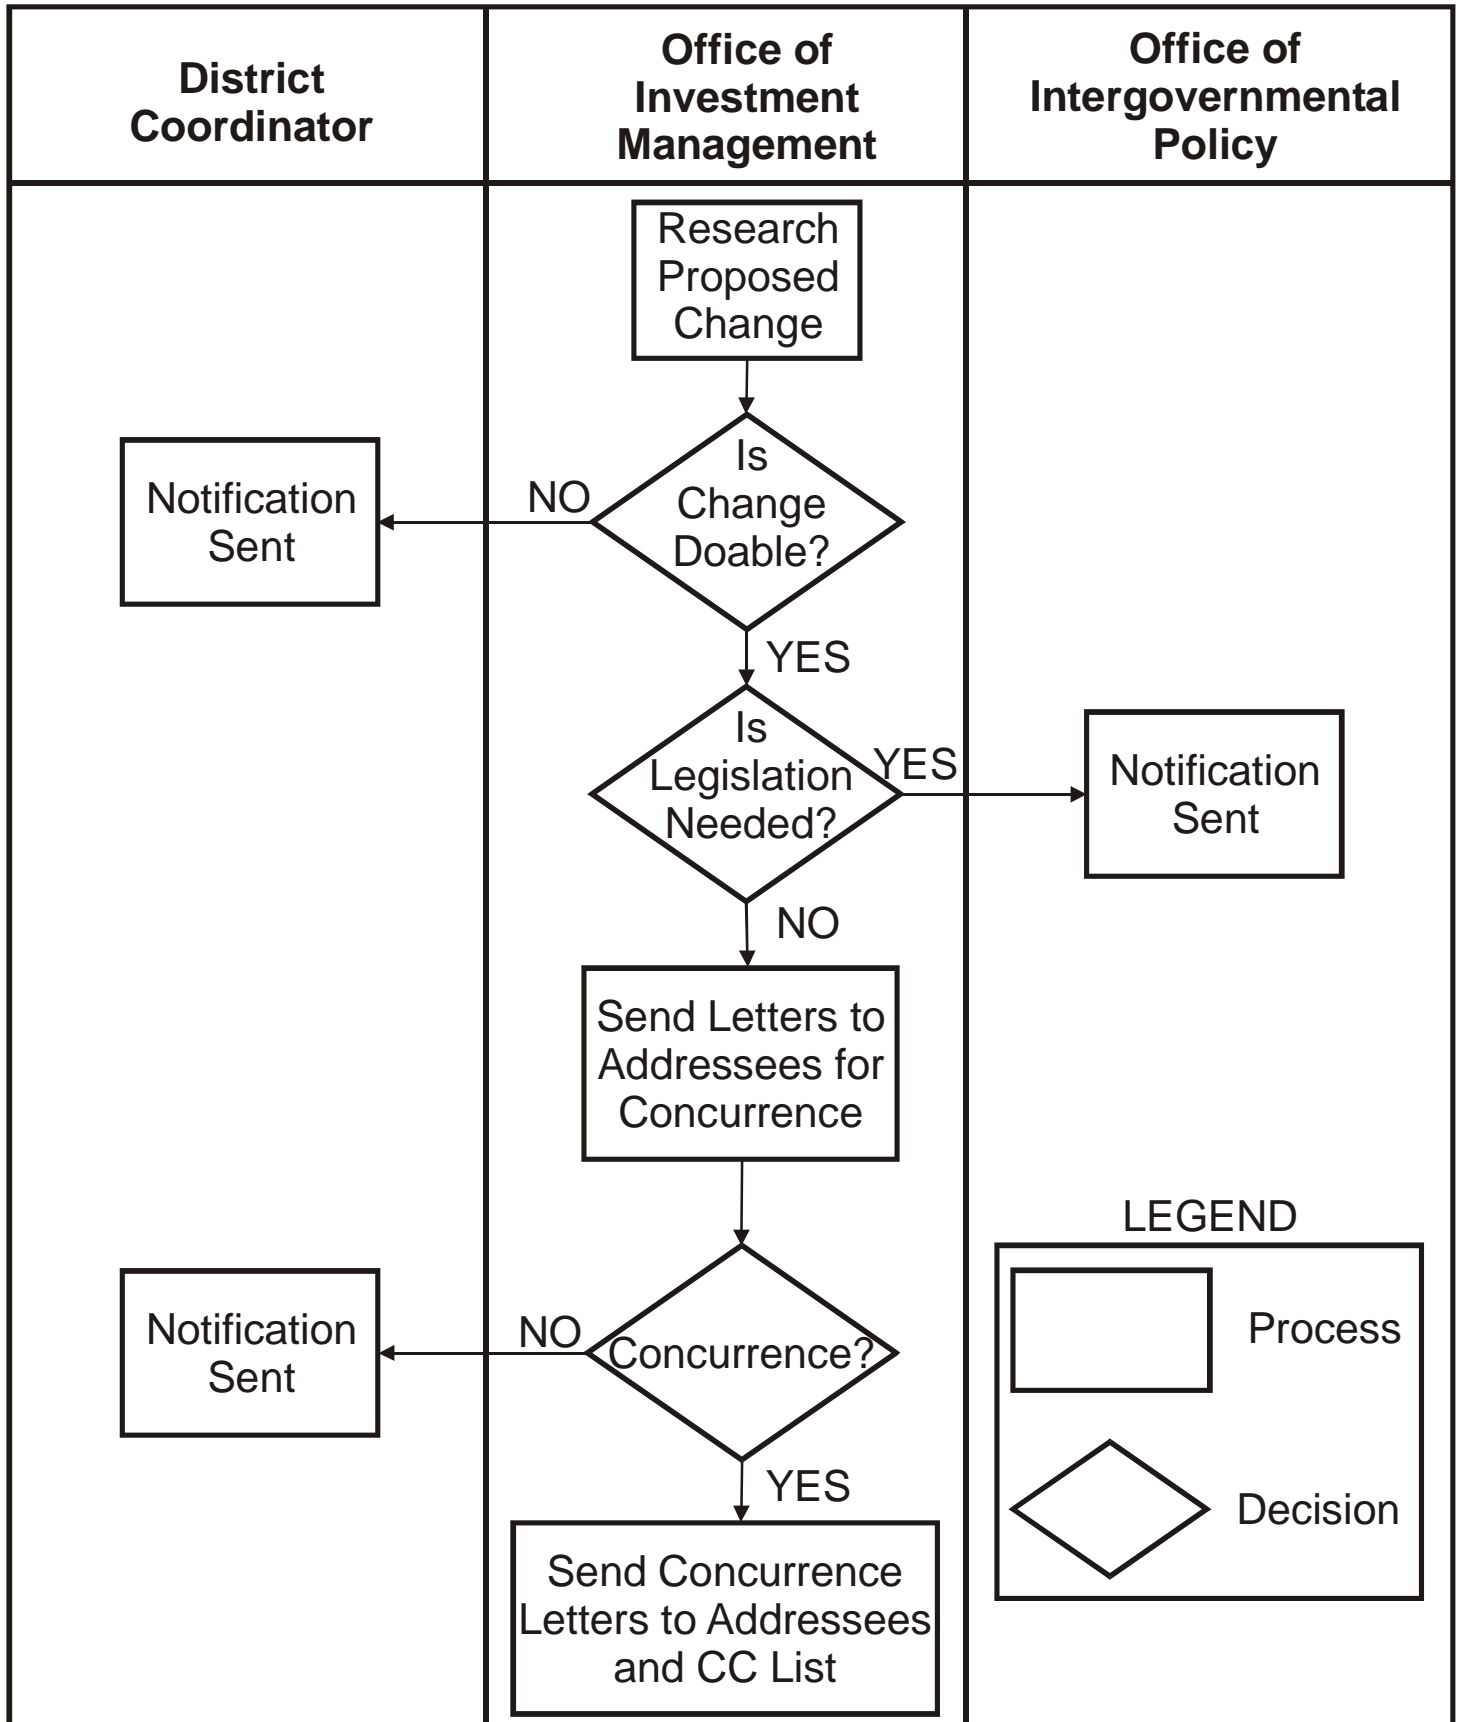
| District Coordinator | Office of Investment Management | Office of Intergovernmental Policy |
|---|---|---|

Research Proposed Change

Is Change Doable?

NO

Notification Sent

YES

Is Legislation Needed?

YES

Notification Sent

NO

Send Letters to Addressees for Concurrence

Concurrence?

NO

Notification Sent

YES

Send Concurrence Letters to Addressees and CC List

LEGEND

Process

Decision